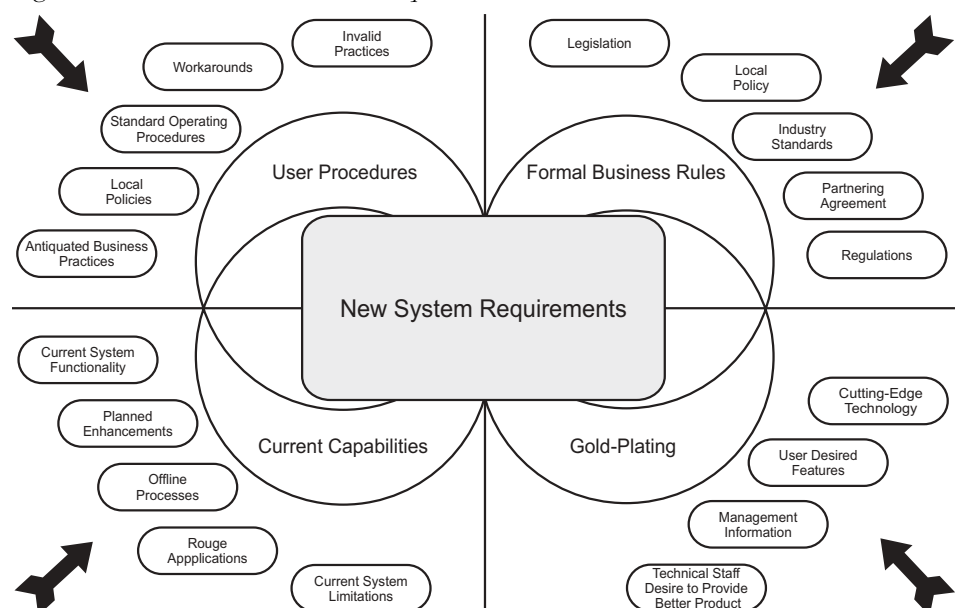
Invalid Practices

Workarounds

Standard Operating Procedures

Local Policies

Antiquated Business Practices

User Procedures

Legislation

Local Policy

Industry Standards

Partnering Agreement

Regulations

Formal Business Rules

New System Requirements

Current System Functionality

Planned Enhancements

Offline Processes

Rouge Appplications

Current System Limitations

Current Capabilities

Gold-Plating

Cutting-Edge Technology

User Desired Features

Management Information

Technical Staff Desire to Provide Better Product